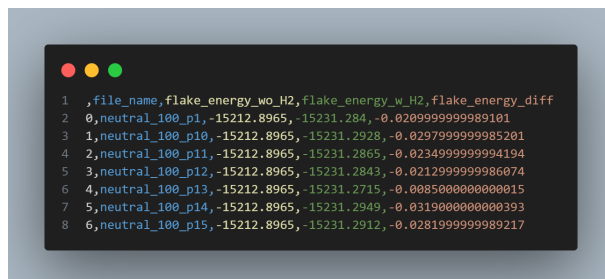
1 ,file_name,flake_energy_wo_H2,flake_energy_w_H2,flake_energy_diff
2 0,neutral_100_p1,-15212.8965,-15231.284,-0.0209999999989101
3 1,neutral_100_p10,-15212.8965,-15231.2928,-0.0297999999985201
4 2,neutral_100_p11,-15212.8965,-15231.2865,-0.0234999999994194
5 3,neutral_100_p12,-15212.8965,-15231.2843,-0.0212999999986074
6 4,neutral_100_p13,-15212.8965,-15231.2715,-0.0085000000000015
7 5,neutral_100_p14,-15212.8965,-15231.2949,-0.0319000000000393
8 6,neutral_100_p15,-15212.8965,-15231.2912,-0.0281999999989217